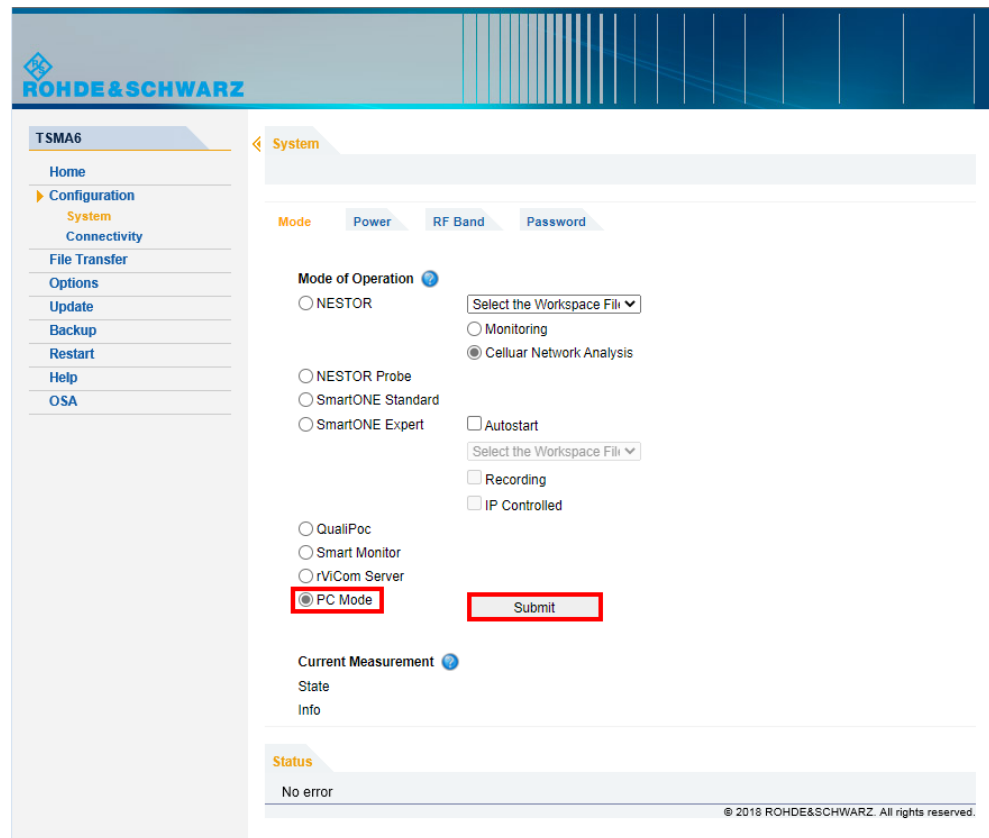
ROHDE&SCHWARZ

TSMA6

Home
Configuration
System
Connectivity
File Transfer
Options
Update
Backup
Restart
Help
OSA

System

Mode Power RF Band Password

Mode of Operation

NESTOR
Select the Workspace Fil
Monitoring
Celluar Network Analysis
NESTOR Probe
SmartONE Standard
SmartONE Expert
Autostart
Select the Workspace Fil
Recording
IP Controlled
QualiPoc
Smart Monitor
rViCom Server
PC Mode
Submit

Current Measurement
State
Info

Status
No error

© 2018 ROHDE&SCHWARZ. All rights reserved.